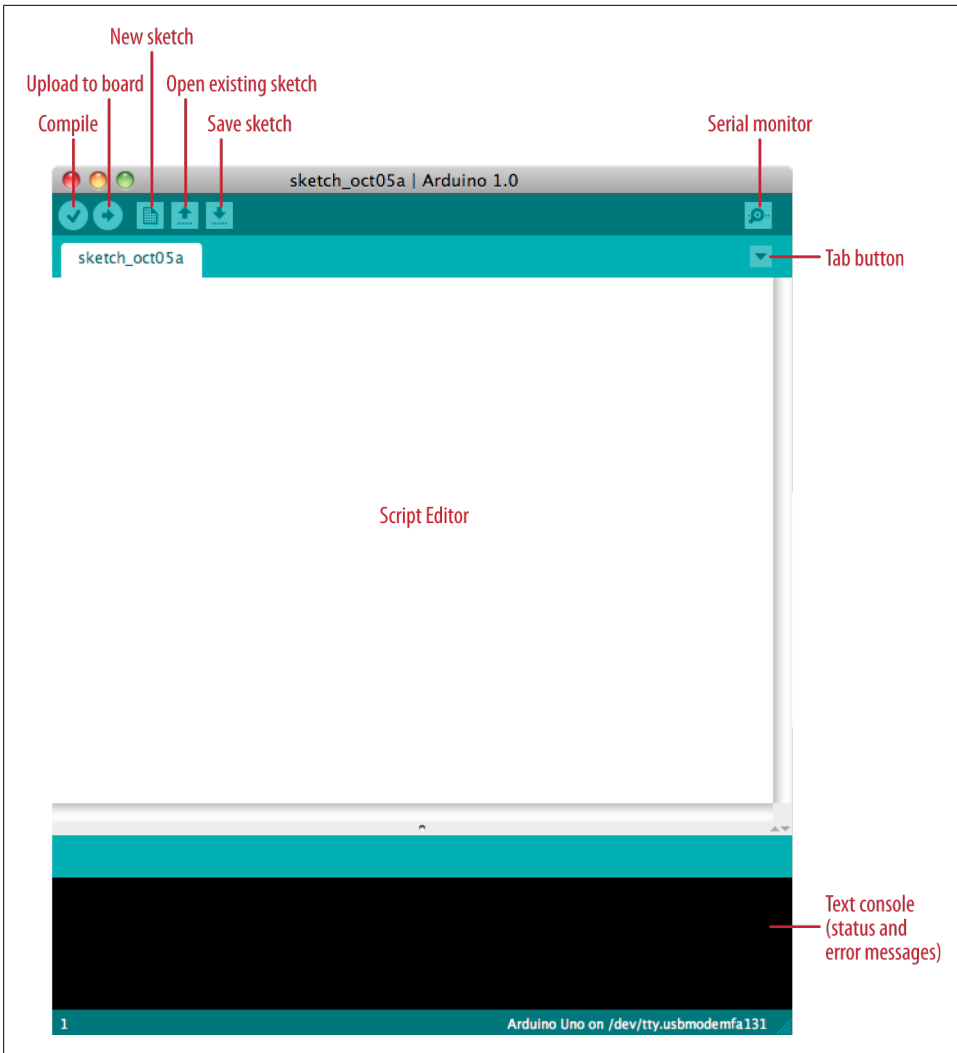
New sketch
Upload to board
Open existing sketch
Compile
Save sketch
Serial monitor
sketch_oct05a | Arduino 1.0
sketch_oct05a
Tab button
Script Editor
Text console (status and error messages)
1
Arduino Uno on /dev/tty.usbmodemfa131